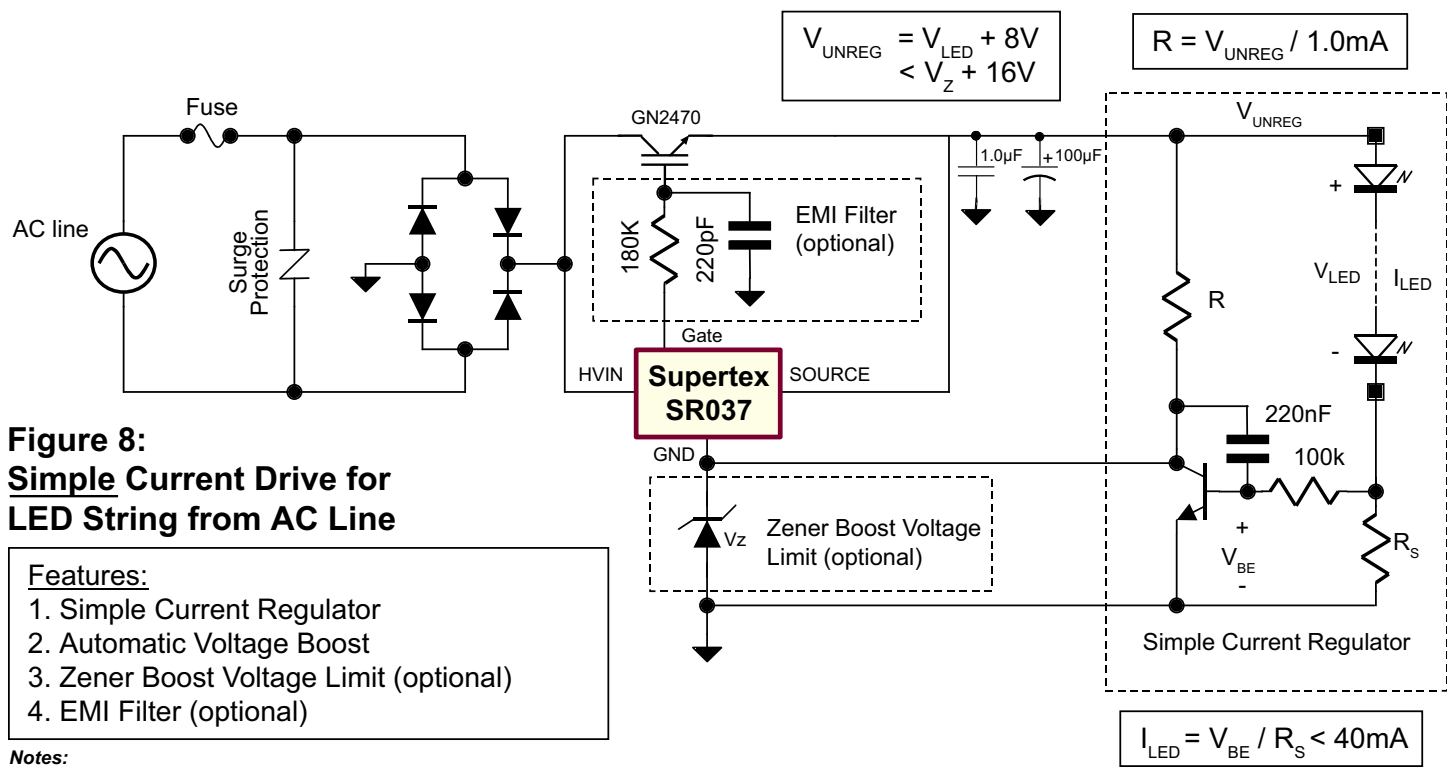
$V_{UNREG} = V_{LED} + 8V$
$< V_Z + 16V$

$R = V_{UNREG} / 1.0mA$

Fuse

GN2470

$V_{UNREG}$

1.0µF

+ 100µF

AC line

Surge Protection

180K

220pF

EMI Filter (optional)

+

$V_{LED}$

$I_{LED}$

R

-

Gate

HVIN

Supertex SR037

SOURCE

220nF

GND

100k

Figure 8:
Simple Current Drive for LED String from AC Line

Vz

Zener Boost Voltage Limit (optional)

+

$V_{BE}$

-

$R_S$

Features:
1. Simple Current Regulator
2. Automatic Voltage Boost
3. Zener Boost Voltage Limit (optional)
4. EMI Filter (optional)

Simple Current Regulator

$I_{LED} = V_{BE} / R_S < 40mA$

Notes: